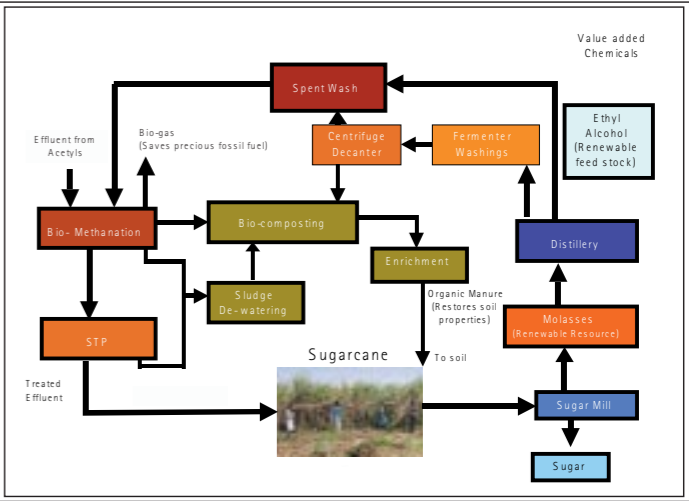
Value added Chemicals

Spent Wash

Effluent from Acetyls

Bio-gas (Saves precious fossil fuel)

Centrifuge Decanter

Fermenter Washings

Ethyl Alcohol (Renewable feed stock)

Bio- Methanation

Bio-composting

Distillery

Enrichment

Sludge De-watering

Organic Manure (Restores soil properties)

Molasses (Renewable Resource)

STP

Sugarcane

To soil

Treated Effluent

Sugar Mill

Sugar